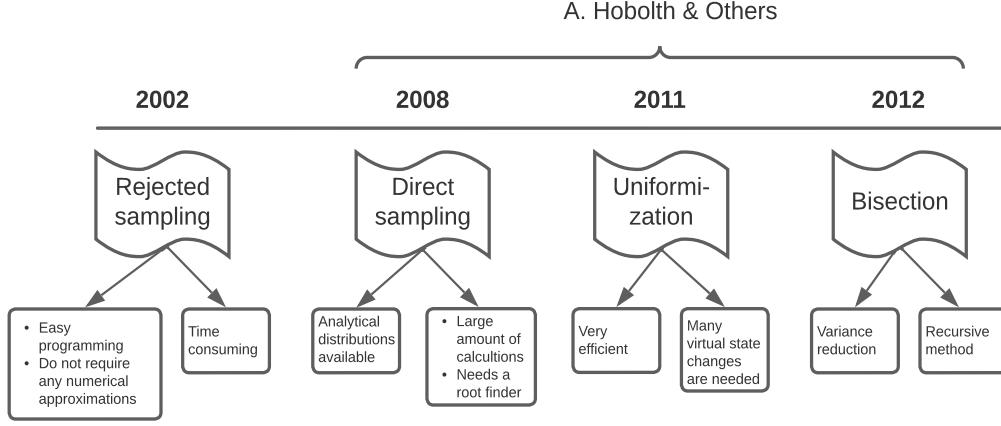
A. Hobolth & Others

2002

2008

2011

2012

Rejected sampling

- Easy programming
- Do not require any numerical approximations

Time consuming

Direct sampling

Analytical distributions available

- Large amount of calcultions
- Needs a root finder

Uniformization

Very efficient

Many virtual state changes are needed

Bisection

Variance reduction

Recursive method